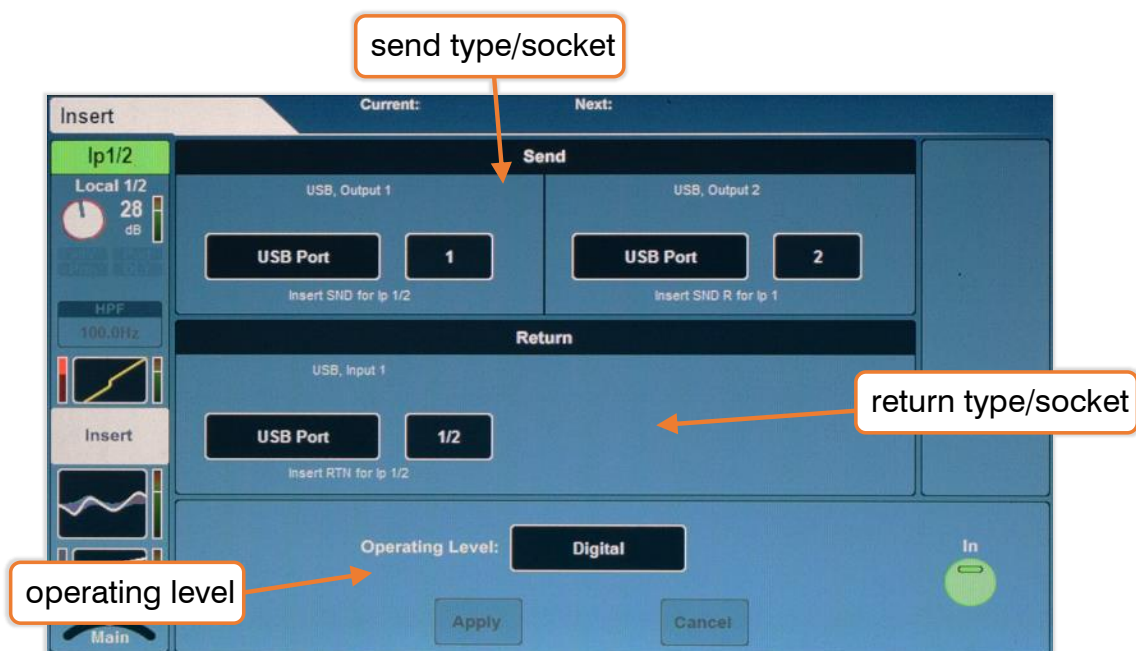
send type/socket

Insert

Current:

Next:

Ip1/2

Local 1/2

28 dB

HPF

100.0Hz

Insert

Main

Send

USB, Output 1

USB Port

1

Insert SND for Ip 1/2

USB, Output 2

USB Port

2

Insert SND R for Ip 1

Return

USB, Input 1

USB Port

1/2

Insert RTN for Ip 1/2

return type/socket

Operating Level:

Digital

In

operating level

Apply

Cancel